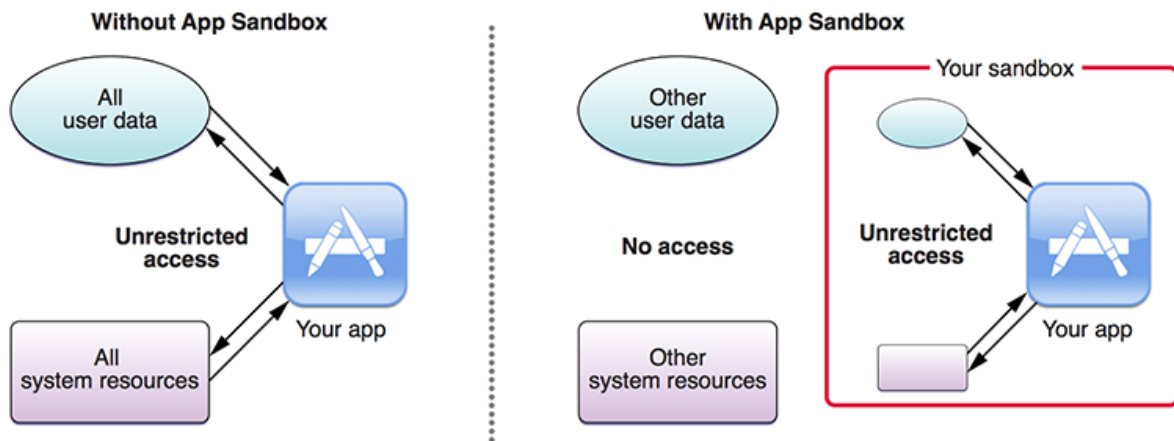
Without App Sandbox

All user data

Unrestricted access

Your app

All system resources

With App Sandbox

Other user data

No access

Other system resources

Your sandbox

Unrestricted access

Your app